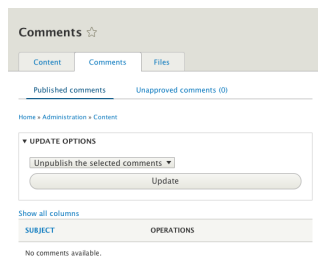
Comments ☆

Content Comments Files

Published comments Unapproved comments (0)

Home » Administration » Content

▼ UPDATE OPTIONS

Unpublish the selected comments ▼

Update

Show all columns

| SUBJECT | OPERATIONS |
|---|---|
| No comments available. | |